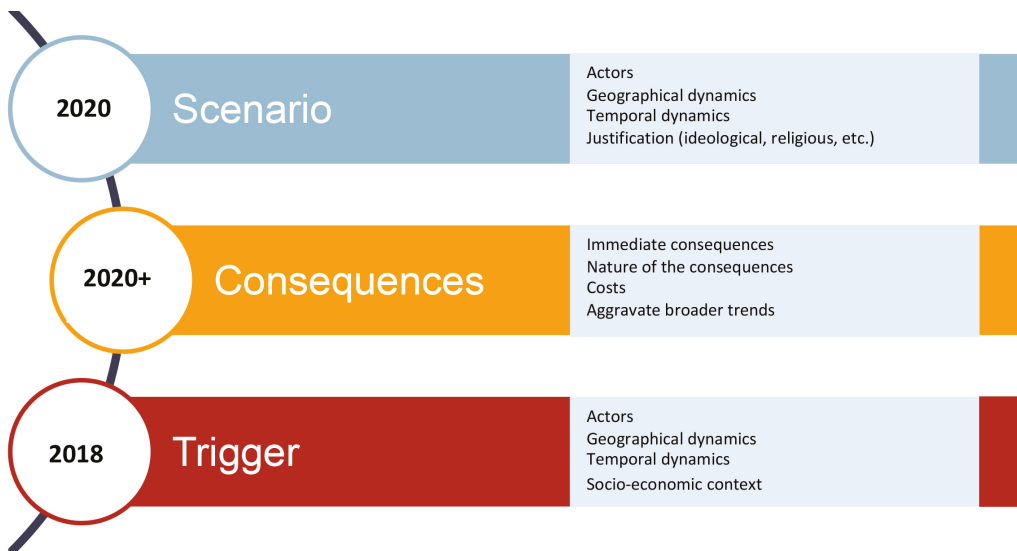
2020
Scenario

Actors
Geographical dynamics
Temporal dynamics
Justification (ideological, religious, etc.)

2020+
Consequences

Immediate consequences
Nature of the consequences
Costs
Aggravate broader trends

2018
Trigger

Actors
Geographical dynamics
Temporal dynamics
Socio-economic context